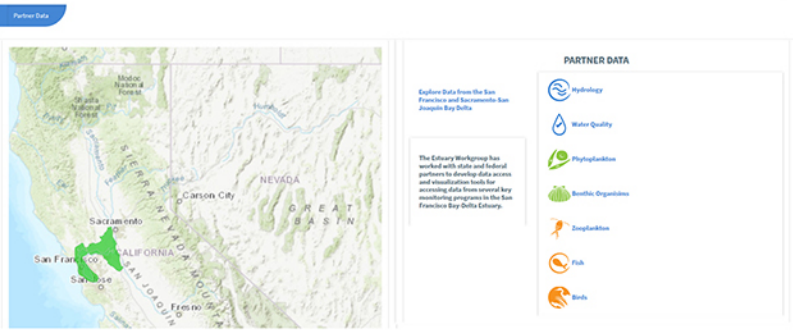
Partner Data

Modoc National Forest

Shasta National Forest

Humboldt

Sacramento

SIERRA NEVADA

Carson City

NEVADA

GREAT BASIN

Sacramento

CALIFORNIA

San Francisco

San Jose

SAN JOAQUIN

Fresno

PARTNER DATA

Explore Data from the San Francisco and Sacramento-San Joaquin Bay Delta

The Estuary Workgroup has worked with state and federal partners to develop data access and visualization tools for accessing data from several key monitoring programs in the San Francisco Bay-Delta Estuary.

Hydrology

Water Quality

Phytoplankton

Benthic Organisms

Zooplankton

Fish

Birds